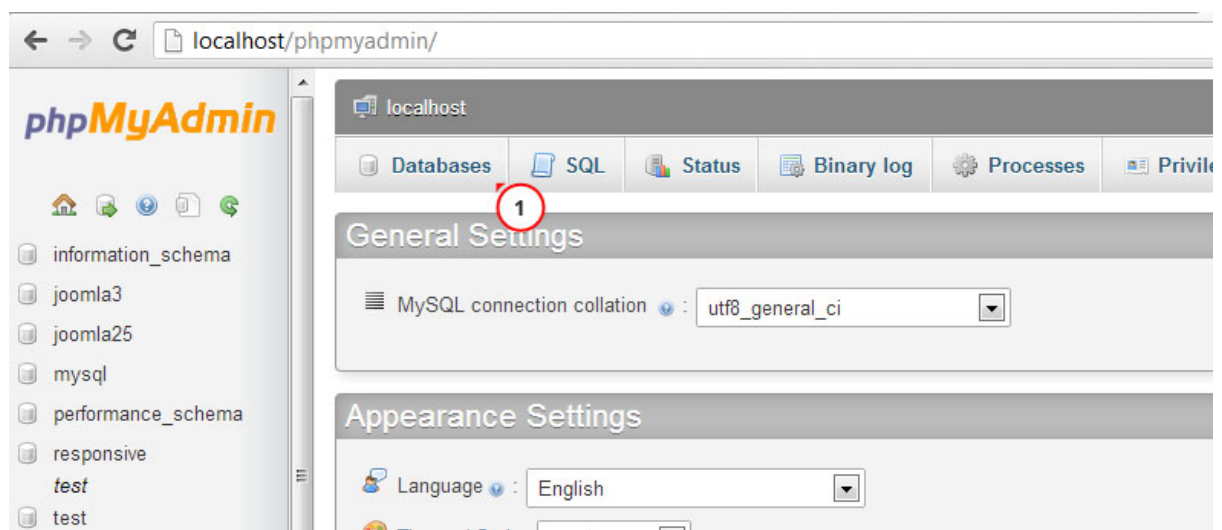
localhost/phpmyadmin/

phpMyAdmin

information_schema
joomla3
joomla25
mysql
performance_schema
responsive
test
test

localhost

Databases SQL Status Binary log Processes Privile

1

General Settings

MySQL connection collation : utf8_general_ci

Appearance Settings

Language : English